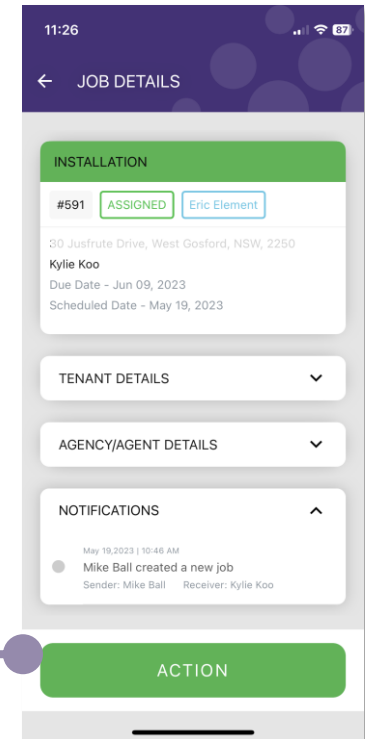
11:26

87

JOB DETAILS

INSTALLATION

#591 ASSIGNED Eric Element

30 Jusfrute Drive, West Gosford, NSW, 2250
Kylie Koo
Due Date - Jun 09, 2023
Scheduled Date - May 19, 2023

TENANT DETAILS

AGENCY/AGENT DETAILS

NOTIFICATIONS

May 19,2023 | 10:46 AM
Mike Ball created a new job
Sender: Mike Ball Receiver: Kylie Koo

ACTION